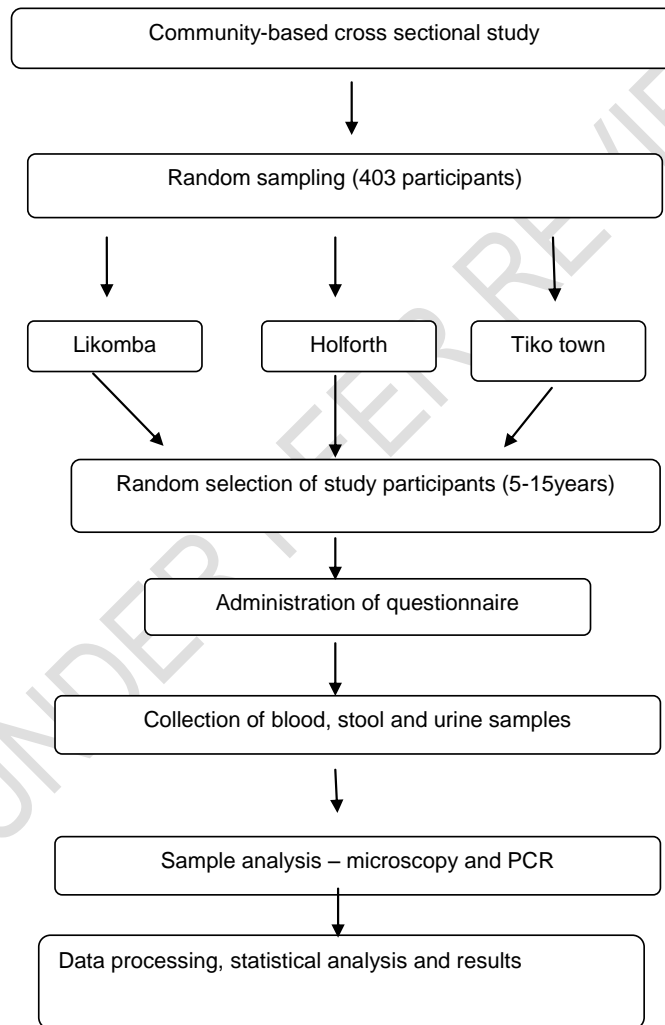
Community-based cross sectional study

Random sampling (403 participants)

Likomba

Holforth

Tiko town

Random selection of study participants (5-15years)

Administration of questionnaire

Collection of blood, stool and urine samples

Sample analysis – microscopy and PCR

Data processing, statistical analysis and results

UNDER PEER REVIEW